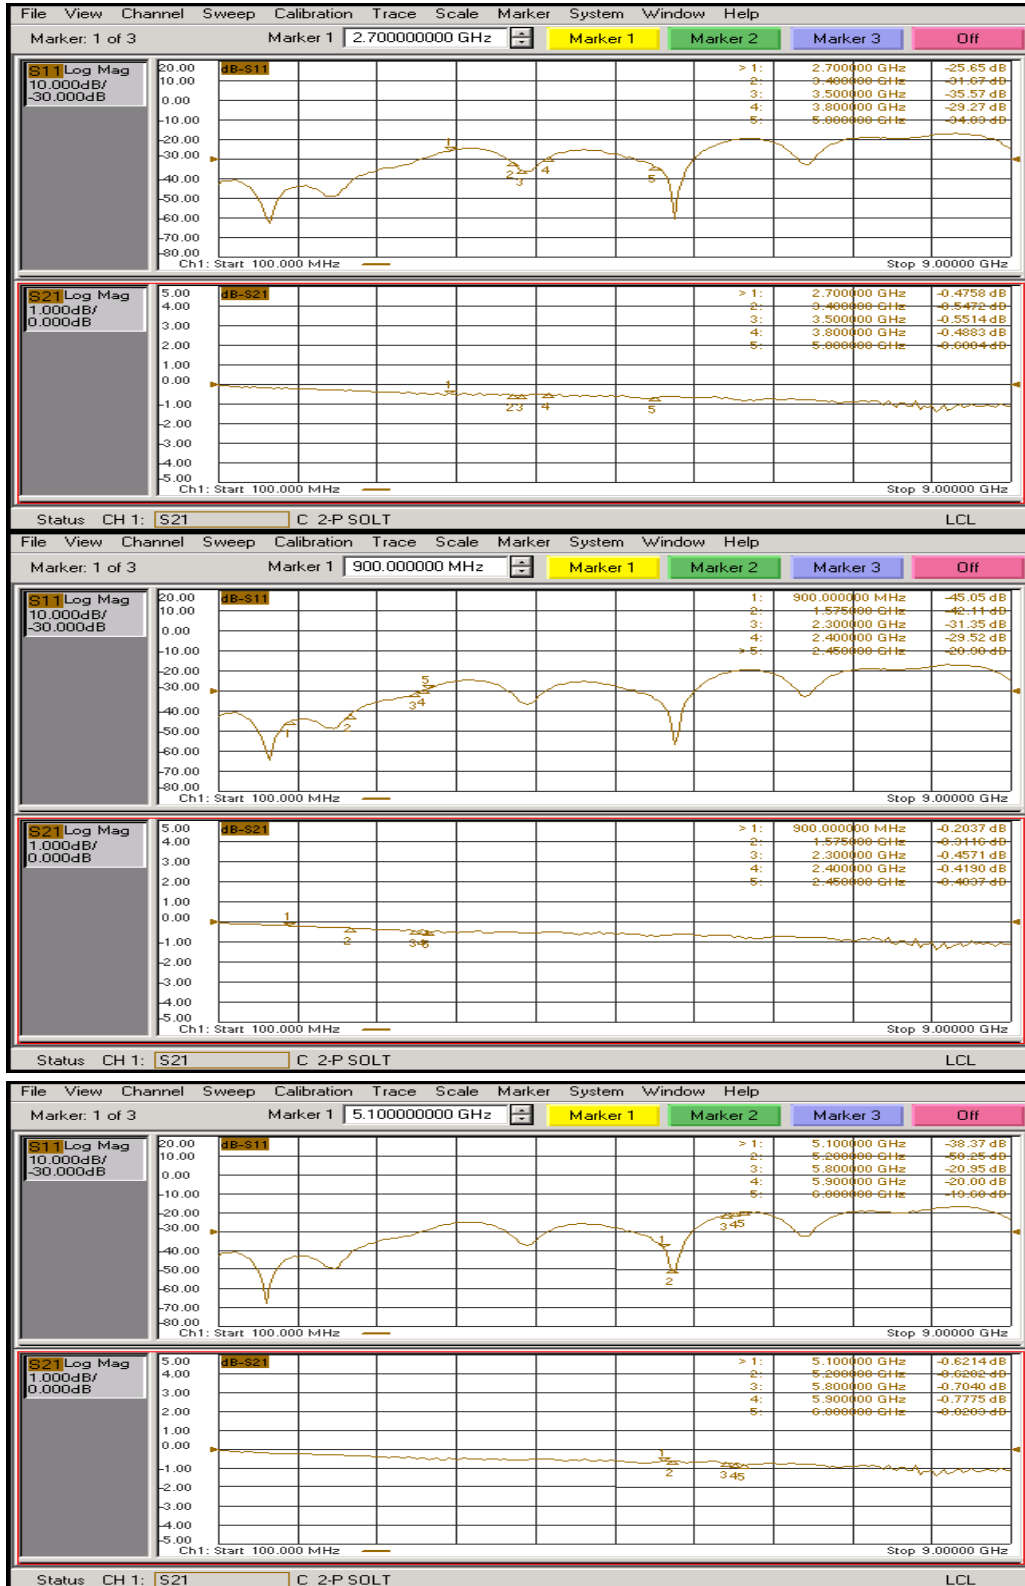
File View Channel Sweep Calibration Trace Scale Marker System Window Help

Marker: 1 of 3 Marker 1 2.700000000 GHz Marker 1 Marker 2 Marker 3 Off

S11 Log Mag 10.000dB/ -30.000dB

20.00 10.00 0.00 -10.00 -20.00 -30.00 -40.00 -50.00 -60.00 -70.00 -80.00

dB-S11

| | | | |
|---|---|---|---|
| > 1: | 2.700000 GHz | -25.65 dB |
| 2: | 3.400000 GHz | -31.07 dB |
| 3: | 3.500000 GHz | -35.57 dB |
| 4: | 3.800000 GHz | -29.27 dB |
| 5: | 5.000000 GHz | -34.03 dB |

1 2 3 4 5

Ch1: Start 100.000 MHz Stop 9.00000 GHz

S21 Log Mag 1.000dB/ 0.000dB

5.00 4.00 3.00 2.00 1.00 0.00 -1.00 -2.00 -3.00 -4.00 -5.00

dB-S21

| | | |
|---|---|---|
| > 1: | 2.700000 GHz | -0.4758 dB |
| 2: | 3.400000 GHz | -0.5472 dB |
| 3: | 3.500000 GHz | -0.5514 dB |
| 4: | 3.800000 GHz | -0.4883 dB |
| 5: | 5.000000 GHz | -0.6004 dB |

1 23 4 5

Ch1: Start 100.000 MHz Stop 9.00000 GHz

Status CH 1: S21 C 2-P SOLT LCL

File View Channel Sweep Calibration Trace Scale Marker System Window Help

Marker: 1 of 3 Marker 1 900.000000 MHz Marker 1 Marker 2 Marker 3 Off

S11 Log Mag 10.000dB/ -30.000dB

20.00 10.00 0.00 -10.00 -20.00 -30.00 -40.00 -50.00 -60.00 -70.00 -80.00

dB-S11

| | | |
|---|---|---|
| 1: | 900.000000 MHz | -45.05 dB |
| 2: | 1.575000 GHz | -42.11 dB |
| 3: | 2.300000 GHz | -31.35 dB |
| 4: | 2.400000 GHz | -29.52 dB |
| > 5: | 2.450000 GHz | -20.90 dB |

1 2 34 5

Ch1: Start 100.000 MHz Stop 9.00000 GHz

S21 Log Mag 1.000dB/ 0.000dB

5.00 4.00 3.00 2.00 1.00 0.00 -1.00 -2.00 -3.00 -4.00 -5.00

dB-S21

| | | |
|---|---|---|
| > 1: | 900.000000 MHz | -0.2037 dB |
| 2: | 1.575000 GHz | -0.3116 dB |
| 3: | 2.300000 GHz | -0.4571 dB |
| 4: | 2.400000 GHz | -0.4190 dB |
| 5: | 2.450000 GHz | -0.4037 dB |

1 2 345

Ch1: Start 100.000 MHz Stop 9.00000 GHz

Status CH 1: S21 C 2-P SOLT LCL

File View Channel Sweep Calibration Trace Scale Marker System Window Help

Marker: 1 of 3 Marker 1 5.100000000 GHz Marker 1 Marker 2 Marker 3 Off

S11 Log Mag 10.000dB/ -30.000dB

20.00 10.00 0.00 -10.00 -20.00 -30.00 -40.00 -50.00 -60.00 -70.00 -80.00

dB-S11

| | | |
|---|---|---|
| > 1: | 5.100000 GHz | -38.37 dB |
| 2: | 5.200000 GHz | -50.25 dB |
| 3: | 5.800000 GHz | -20.95 dB |
| 4: | 5.900000 GHz | -20.00 dB |
| 5: | 6.000000 GHz | -19.60 dB |

1 2 345

Ch1: Start 100.000 MHz Stop 9.00000 GHz

S21 Log Mag 1.000dB/ 0.000dB

5.00 4.00 3.00 2.00 1.00 0.00 -1.00 -2.00 -3.00 -4.00 -5.00

dB-S21

| | | |
|---|---|---|
| > 1: | 5.100000 GHz | -0.6214 dB |
| 2: | 5.200000 GHz | -0.6202 dB |
| 3: | 5.800000 GHz | -0.7040 dB |
| 4: | 5.900000 GHz | -0.7775 dB |
| 5: | 6.000000 GHz | -0.8203 dB |

1 2 345

Ch1: Start 100.000 MHz Stop 9.00000 GHz

Status CH 1: S21 C 2-P SOLT LCL